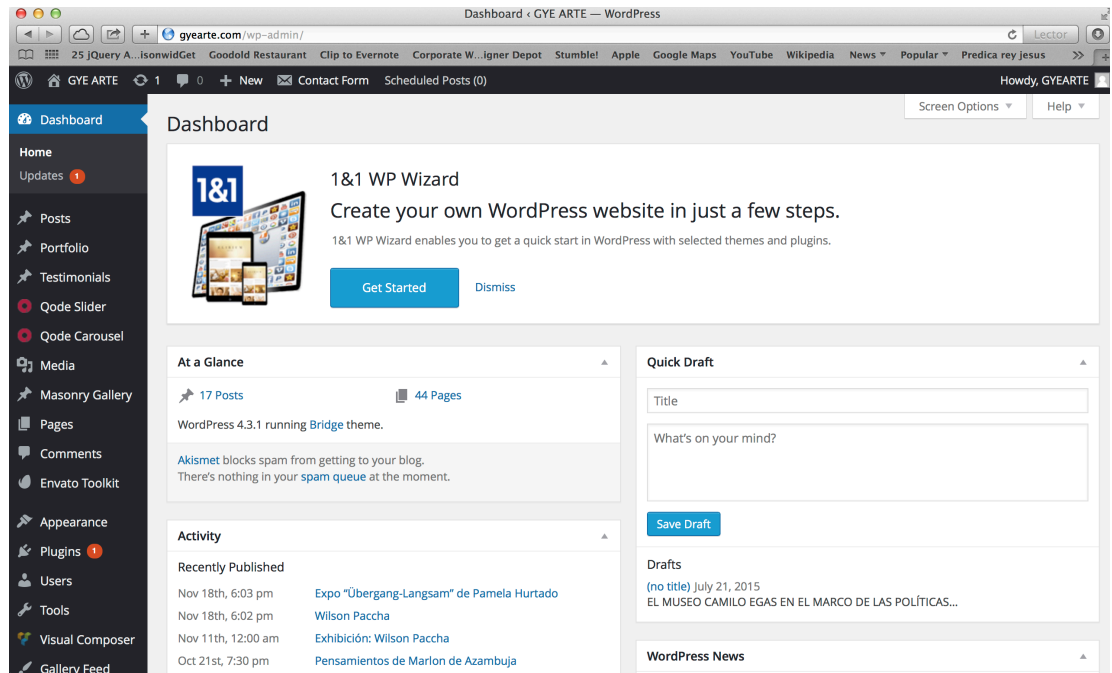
Dashboard ‹ GYE ARTE — WordPress

gyearte.com/wp-admin/

Lector

25 jQuery A...isonwidGet Goodold Restaurant Clip to Evernote Corporate W...igner Depot Stumble! Apple Google Maps YouTube Wikipedia News ▾ Popular ▾ Predica rey jesus >>

GYE ARTE 1 0 New Contact Form Scheduled Posts (0) Howdy, GYEARTE

Dashboard
Home
Updates 1
Posts
Portfolio
Testimonials
Qode Slider
Qode Carousel
Media
Masonry Gallery
Pages
Comments
Envato Toolkit
Appearance
Plugins 1
Users
Tools
Visual Composer
Gallery Feed

Screen Options ▾ Help ▾

Dashboard

1&1

1&1 WP Wizard
Create your own WordPress website in just a few steps.
1&1 WP Wizard enables you to get a quick start in WordPress with selected themes and plugins.

Get Started Dismiss

At a Glance
17 Posts 44 Pages
WordPress 4.3.1 running Bridge theme.
Akismet blocks spam from getting to your blog.
There's nothing in your spam queue at the moment.

Activity
Recently Published
Nov 18th, 6:03 pm Expo "Übergang-Langsam" de Pamela Hurtado
Nov 18th, 6:02 pm Wilson Paccha
Nov 11th, 12:00 am Exhibición: Wilson Paccha
Oct 21st, 7:30 pm Pensamientos de Marlon de Azambuja

Quick Draft
Title
What's on your mind?
Save Draft
Drafts
(no title) July 21, 2015
EL MUSEO CAMILO EGAS EN EL MARCO DE LAS POLÍTICAS...

WordPress News